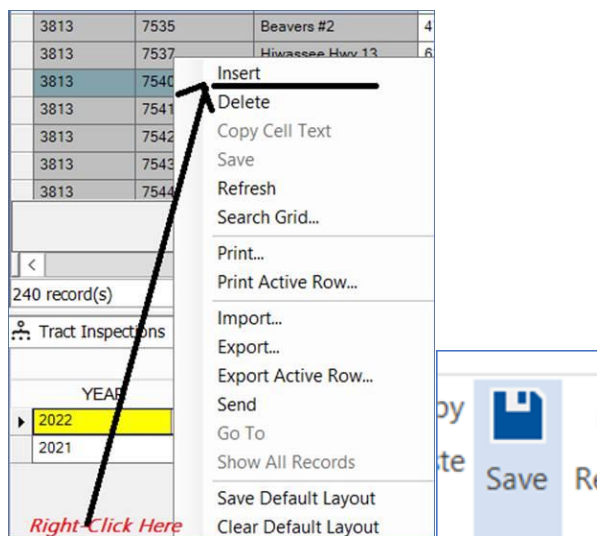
| 3813 | 7535 | Beavers #2 | 4 |
|---|---|---|---|
| 3813 | 7537 | Hiwassee Hwy 13 | 6 |
| 3813 | 7540 | | |
| 3813 | 7541 | | |
| 3813 | 7542 | | |
| 3813 | 7543 | | |
| 3813 | 7544 | | |

240 record(s)

Tract Inspections

YEAR
2022
2021

Right-Click Here

Insert
Delete
Copy Cell Text
Save
Refresh
Search Grid...
Print...
Print Active Row...
Import...
Export...
Export Active Row...
Send
Go To
Show All Records
Save Default Layout
Clear Default Layout

py
te
Save
Re